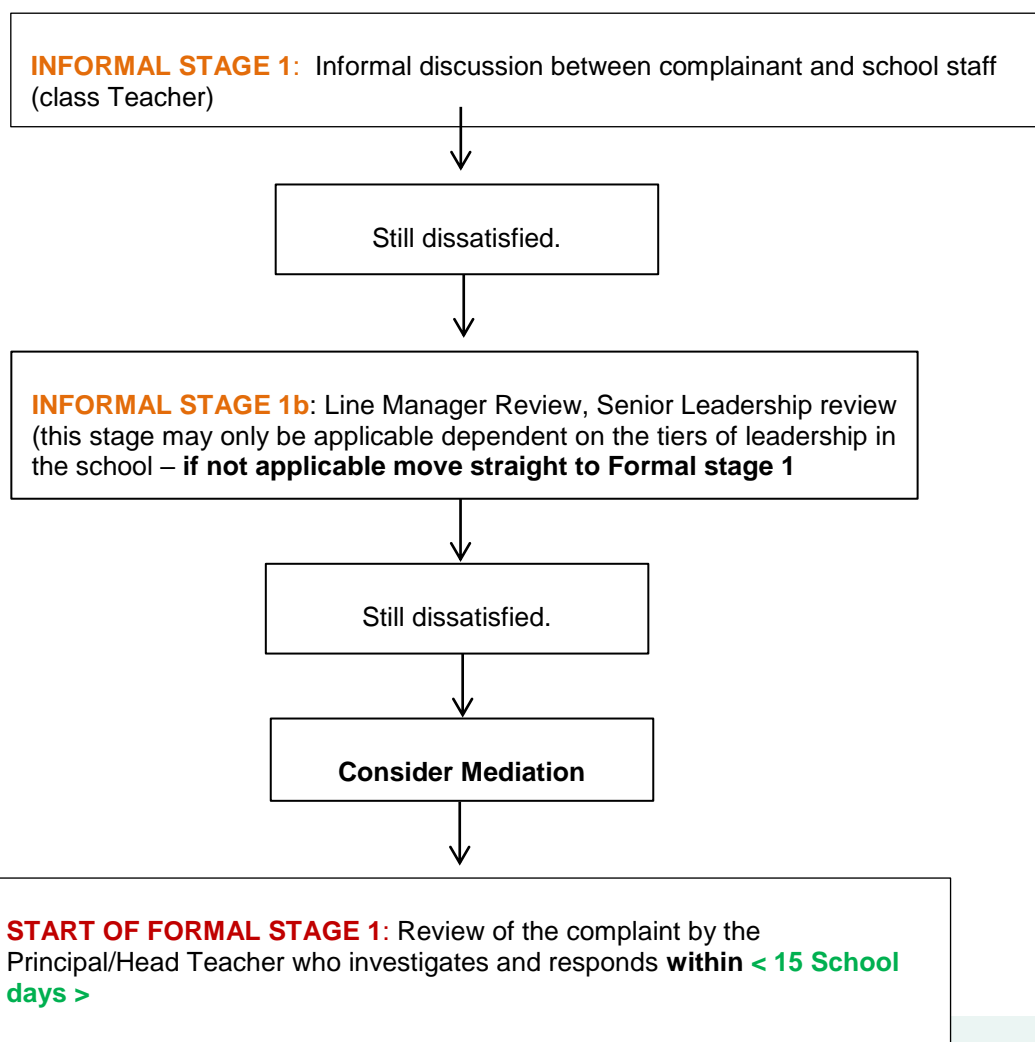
**INFORMAL STAGE 1**: Informal discussion between complainant and school staff (class Teacher)

Still dissatisfied.

**INFORMAL STAGE 1b**: Line Manager Review, Senior Leadership review (this stage may only be applicable dependent on the tiers of leadership in the school – **if not applicable move straight to Formal stage 1**

Still dissatisfied.

**Consider Mediation**

**START OF FORMAL STAGE 1**: Review of the complaint by the Principal/Head Teacher who investigates and responds **within < 15 School days >**